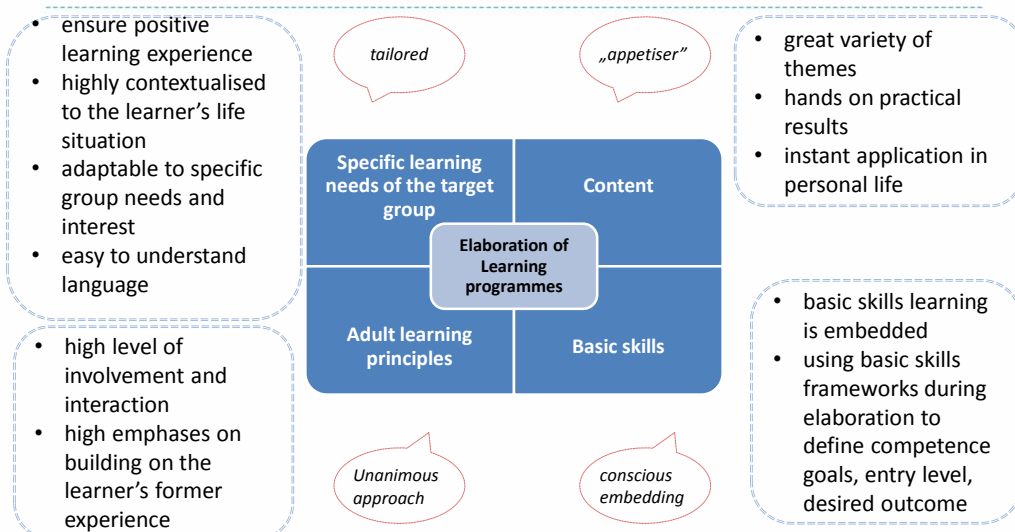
- ensure positive learning experience
- highly contextualised to the learner's life situation
- adaptable to specific group needs and interest
- easy to understand language

tailored

„appetiser"

- great variety of themes
- hands on practical results
- instant application in personal life

Specific learning needs of the target group

Content

Elaboration of Learning programmes

Adult learning principles

Basic skills

- high level of involvement and interaction
- high emphases on building on the learner's former experience

- basic skills learning is embedded
- using basic skills frameworks during elaboration to define competence goals, entry level, desired outcome

Unanimous approach

conscious embedding